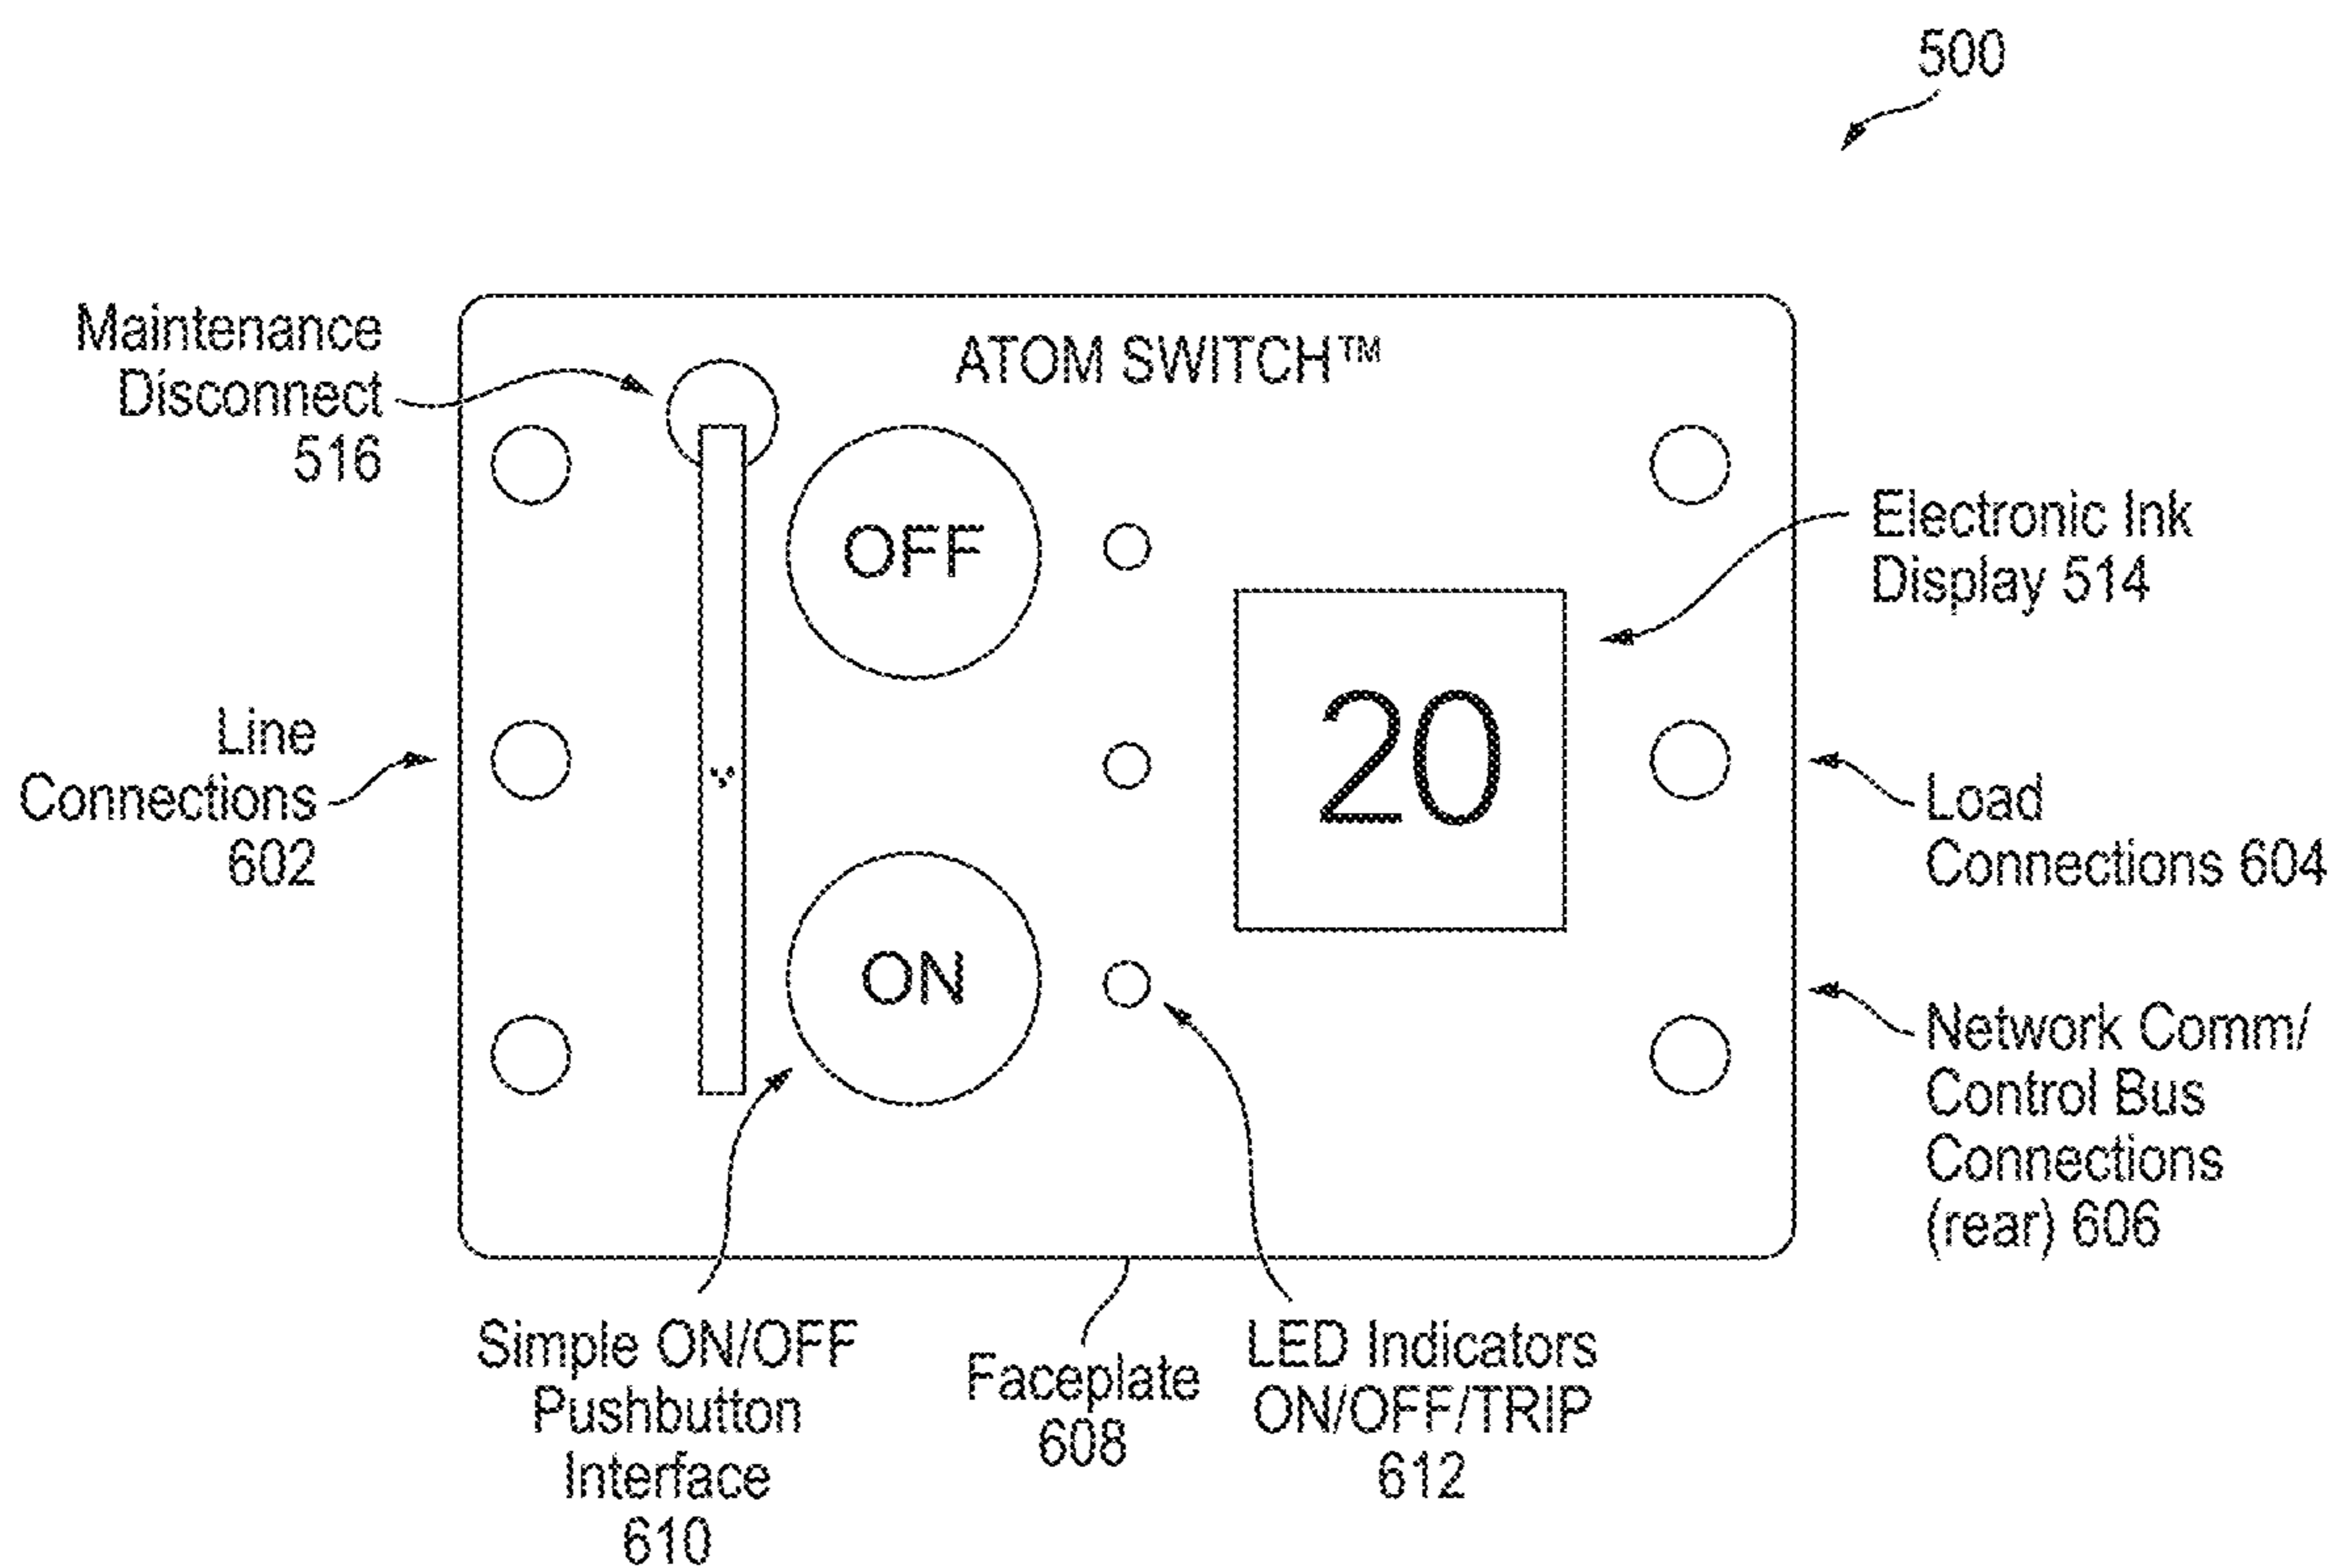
500

Maintenance Disconnect 516

ATOM SWITCH™

OFF

Electronic Ink Display 514

Line Connections 602

20

Load Connections 604

ON

Network Comm/ Control Bus Connections (rear) 606

Simple ON/OFF Pushbutton Interface 610

Faceplate 608

LED Indicators ON/OFF/TRIP 612